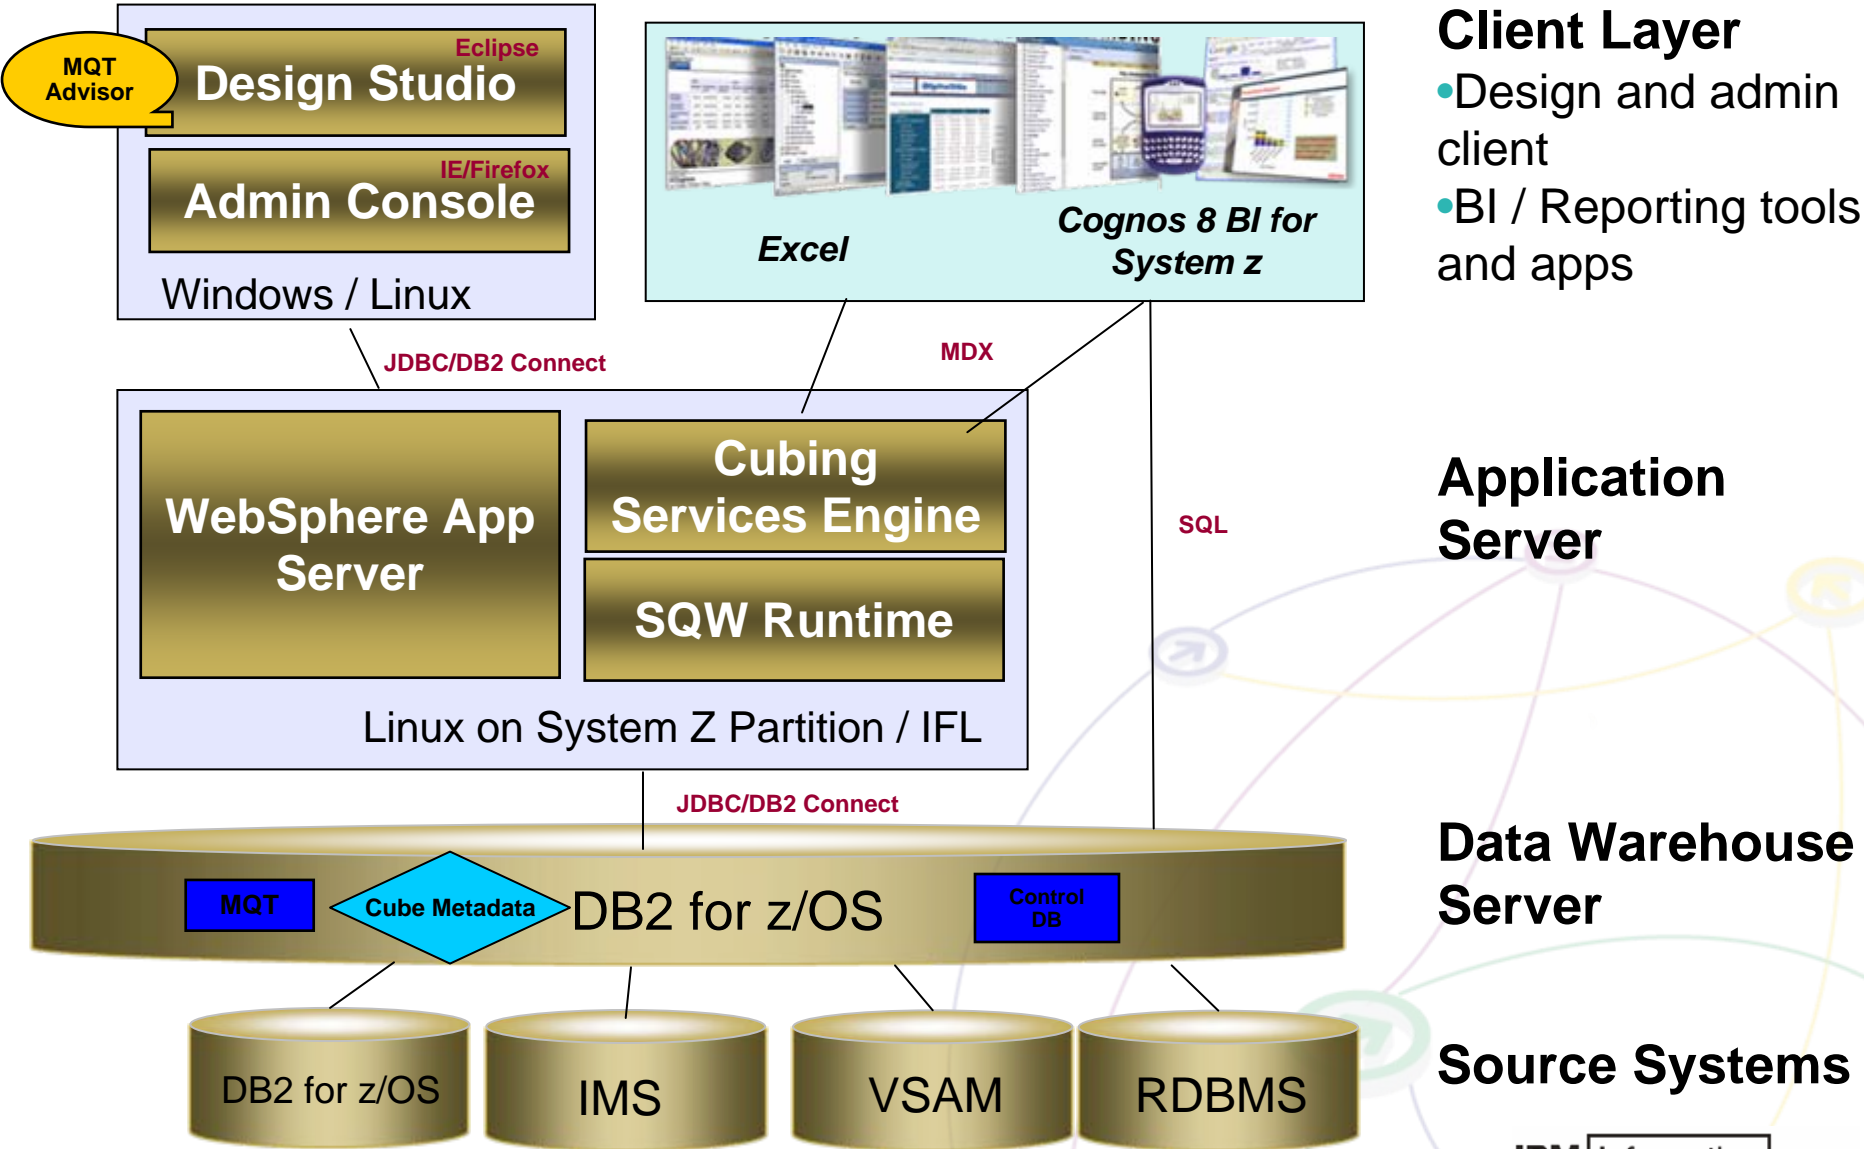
MQT Advisor

Eclipse
Design Studio

IE/Firefox
Admin Console

Windows / Linux

Excel

Cognos 8 BI for System z

Client Layer
•Design and admin client
•BI / Reporting tools and apps

JDBC/DB2 Connect

MDX

WebSphere App Server

Cubing Services Engine

SQW Runtime

SQL

Application Server

Linux on System Z Partition / IFL

JDBC/DB2 Connect

MQT

Cube Metadata

DB2 for z/OS

Control DB

Data Warehouse Server

DB2 for z/OS

IMS

VSAM

RDBMS

Source Systems